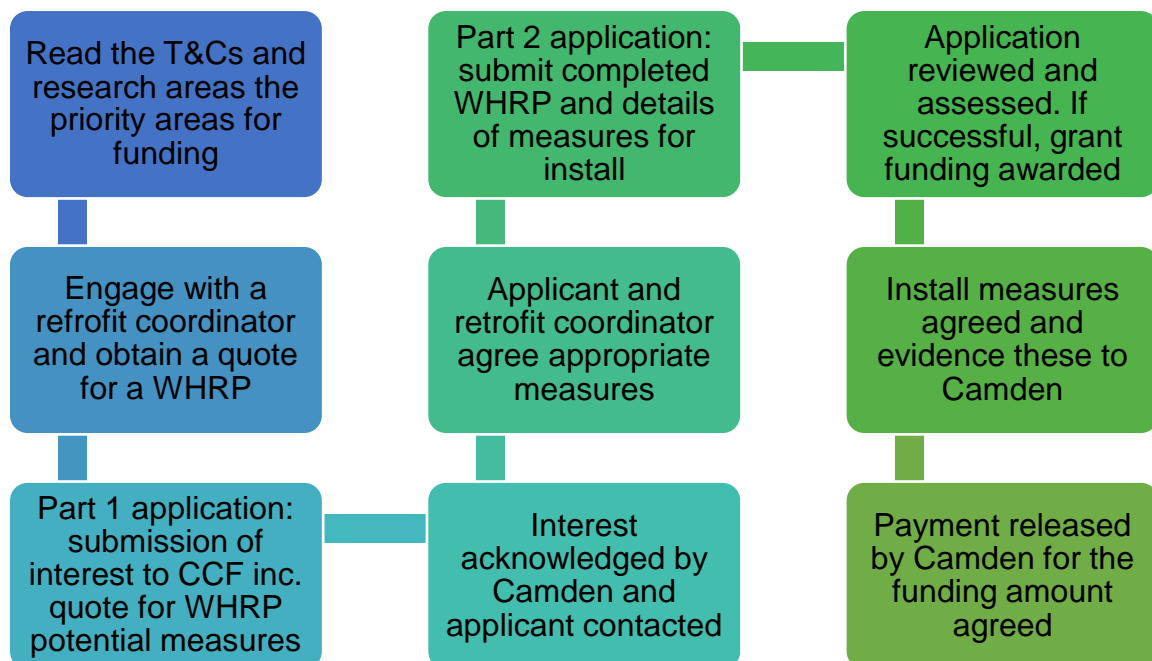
Read the T&Cs and research areas the priority areas for funding

Engage with a refrofit coordinator and obtain a quote for a WHRP

Part 1 application: submission of interest to CCF inc. quote for WHRP potential measures

Interest acknowledged by Camden and applicant contacted

Applicant and retrofit coordinator agree appropriate measures

Part 2 application: submit completed WHRP and details of measures for install

Application reviewed and assessed. If successful, grant funding awarded

Install measures agreed and evidence these to Camden

Payment released by Camden for the funding amount agreed